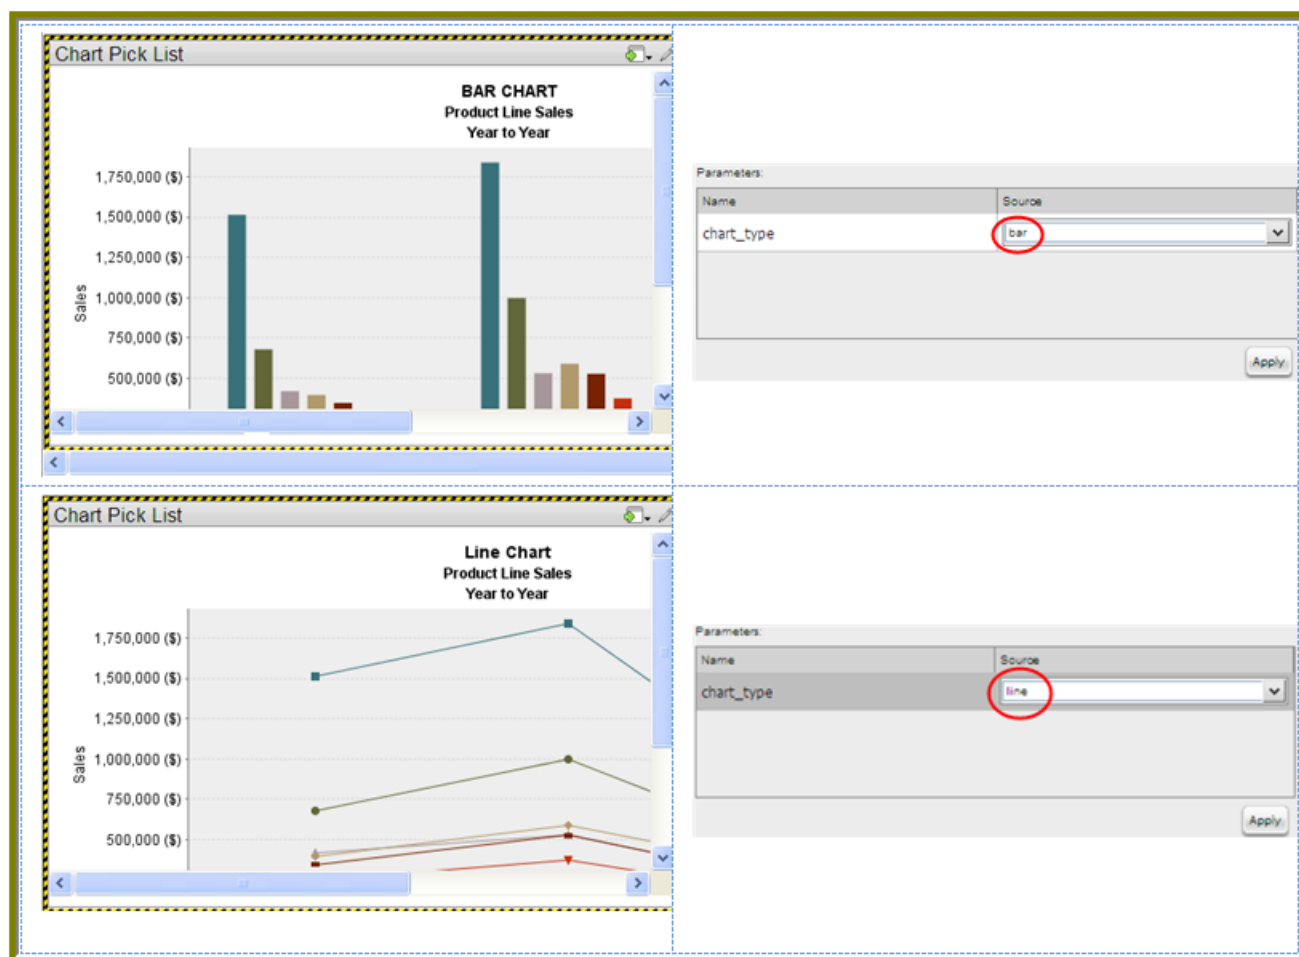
Chart Pick List

BAR CHART
Product Line Sales
Year to Year

Sales

1,750,000 ($)
1,500,000 ($)
1,250,000 ($)
1,000,000 ($)
750,000 ($)
500,000 ($)

Parameters:

| Name | Source |
|---|---|
| chart_type | bar |

Apply

Chart Pick List

Line Chart
Product Line Sales
Year to Year

Sales

1,750,000 ($)
1,500,000 ($)
1,250,000 ($)
1,000,000 ($)
750,000 ($)
500,000 ($)

Parameters:

| Name | Source |
|---|---|
| chart_type | line |

Apply